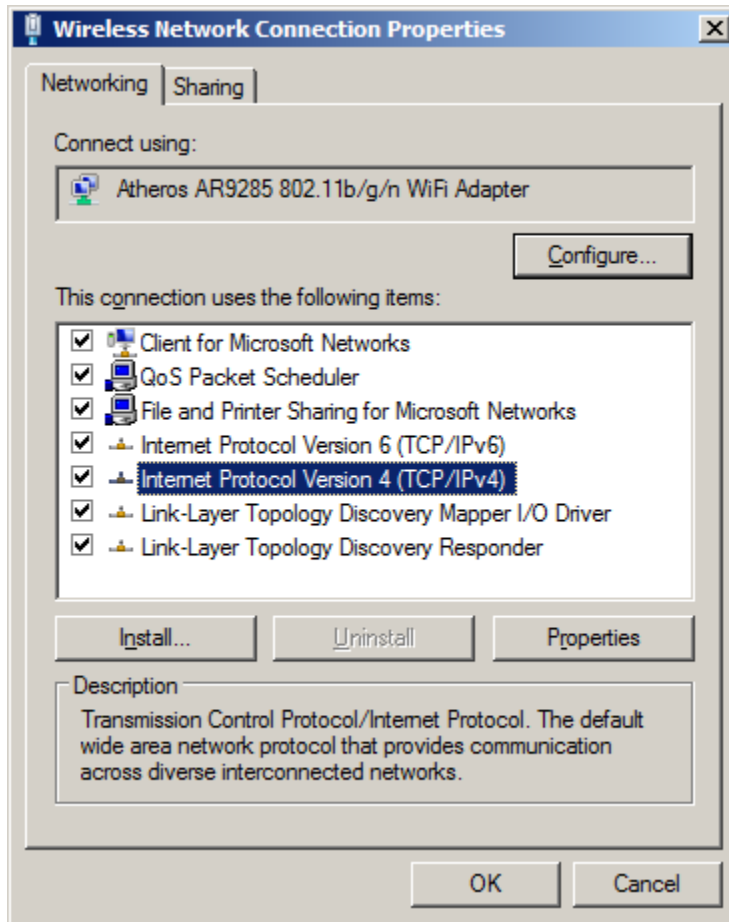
Wireless Network Connection Properties

Networking | Sharing

Connect using:

Atheros AR9285 802.11b/g/n WiFi Adapter

Configure...

This connection uses the following items:

☑ Client for Microsoft Networks
☑ QoS Packet Scheduler
☑ File and Printer Sharing for Microsoft Networks
☑ Internet Protocol Version 6 (TCP/IPv6)
☑ Internet Protocol Version 4 (TCP/IPv4)
☑ Link-Layer Topology Discovery Mapper I/O Driver
☑ Link-Layer Topology Discovery Responder

Install... | Uninstall | Properties

Description

Transmission Control Protocol/Internet Protocol. The default wide area network protocol that provides communication across diverse interconnected networks.

OK | Cancel